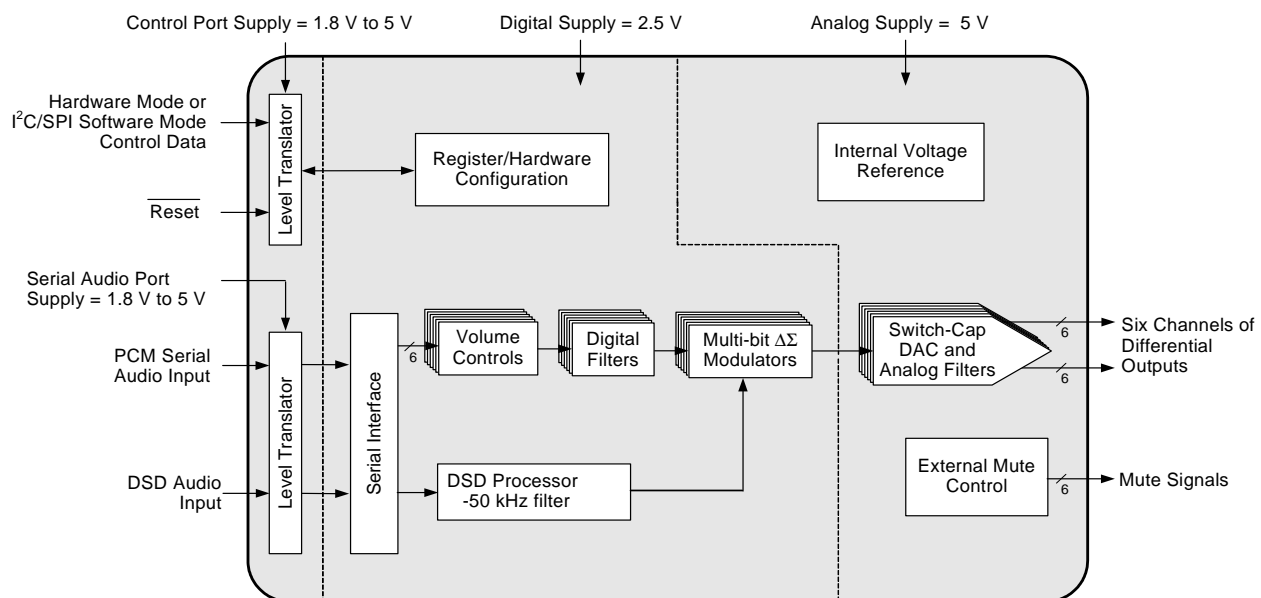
Control Port Supply = 1.8 V to 5 V

Digital Supply = 2.5 V

Analog Supply = 5 V

Hardware Mode or $I^2C$/SPI Software Mode Control Data

$\overline{\text{Reset}}$

Level Translator

Register/Hardware Configuration

Internal Voltage Reference

Serial Audio Port Supply = 1.8 V to 5 V

PCM Serial Audio Input

DSD Audio Input

Level Translator

Serial Interface

6

Volume Controls

Digital Filters

Multi-bit $\Delta\Sigma$ Modulators

Switch-Cap DAC and Analog Filters

6

Six Channels of Differential Outputs

6

DSD Processor -50 kHz filter

External Mute Control

6

Mute Signals